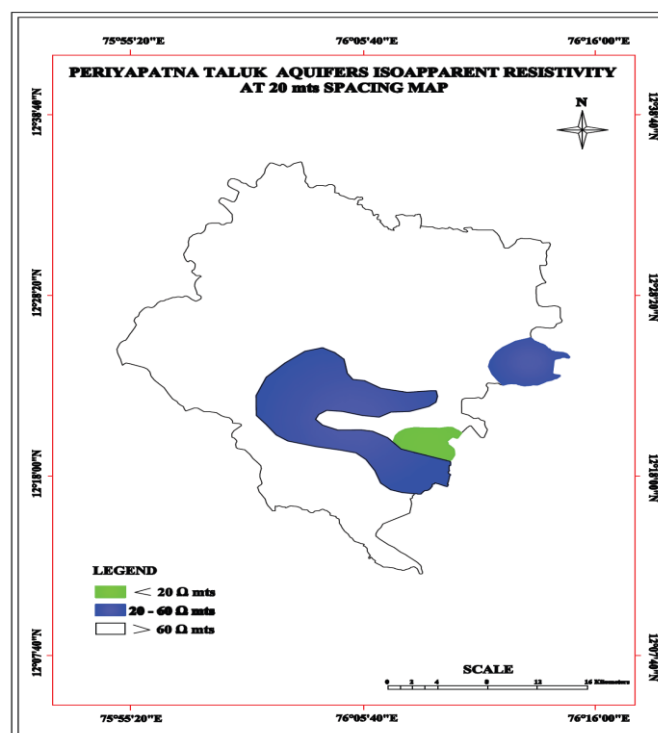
75°55'20"E 76°05'40"E 76°16'00"E

PERIYAPATNA TALUK AQUIFERS ISOAPPARENT RESISTIVITY AT 20 mts SPACING MAP

N

12°38'40"N 12°28'20"N 12°18'00"N 12°07'40"N

12°38'40"N 12°28'20"N 12°18'00"N 12°07'40"N

LEGEND
< 20 Ω mts
20 - 60 Ω mts
> 60 Ω mts

SCALE
0 2 4 8 12 16 Kilometers

75°55'20"E 76°05'40"E 76°16'00"E